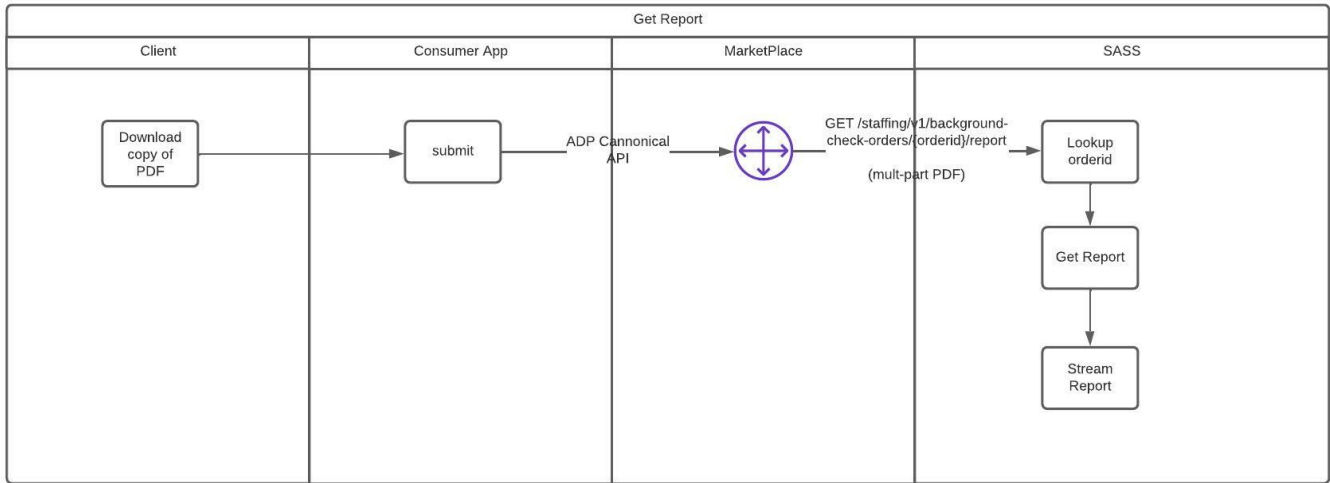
Get Report

Client

Consumer App

MarketPlace

SASS

Download copy of PDF

submit

ADP Cannonical API

GET /staffing/v1/background-check-orders/{orderid}/report

(mult-part PDF)

Lookup orderid

Get Report

Stream Report